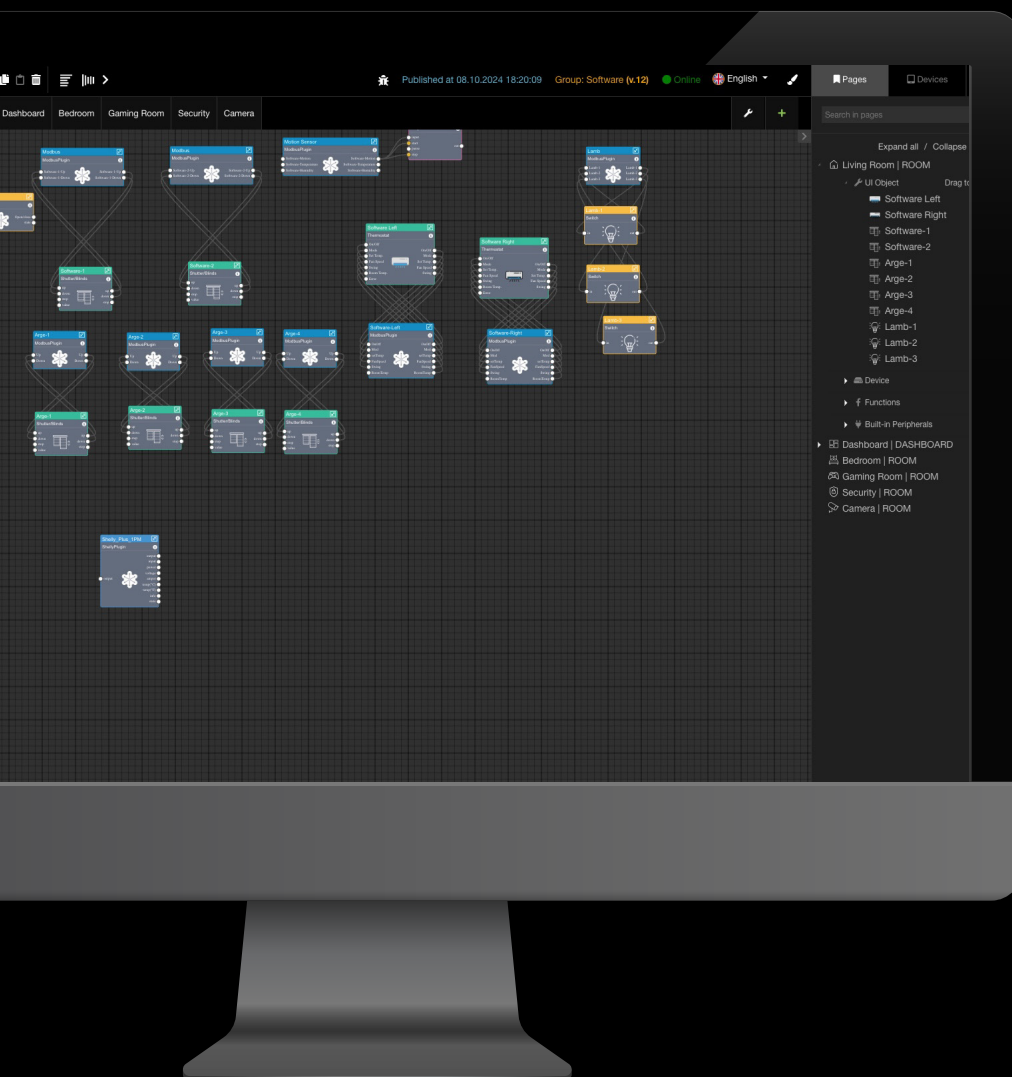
Published at 08.10.2024 18:20:09 Group: Software (v.12) Online English

Pages Devices

Dashboard Bedroom Gaming Room Security Camera

Search in pages

Expand all / Collapse

Living Room | ROOM
UI Object Drag to
Software Left
Software Right
Software-1
Software-2
Arge-1
Arge-2
Arge-3
Arge-4
Lamb-1
Lamb-2
Lamb-3
Device
Functions
Built-in Peripherals
Dashboard | DASHBOARD
Bedroom | ROOM
Gaming Room | ROOM
Security | ROOM
Camera | ROOM

Modbus
ModbusPlugin
Modbus
ModbusPlugin
Motion Sensor
ModbusPlugin
Lamb
ModbusPlugin
Software-1
ShutterBlinds
Software-2
ShutterBlinds
Software Left
Thermostat
Software Right
Thermostat
Software-Left
ModbusPlugin
Software-Right
ModbusPlugin
Arge-1
ModbusPlugin
Arge-2
ModbusPlugin
Arge-3
ModbusPlugin
Arge-4
ModbusPlugin
Arge-1
ShutterBlinds
Arge-2
ShutterBlinds
Arge-3
ShutterBlinds
Arge-4
ShutterBlinds
Switch
Switch
Switch
Shelly_Plus_1PM
ShellyPlugin